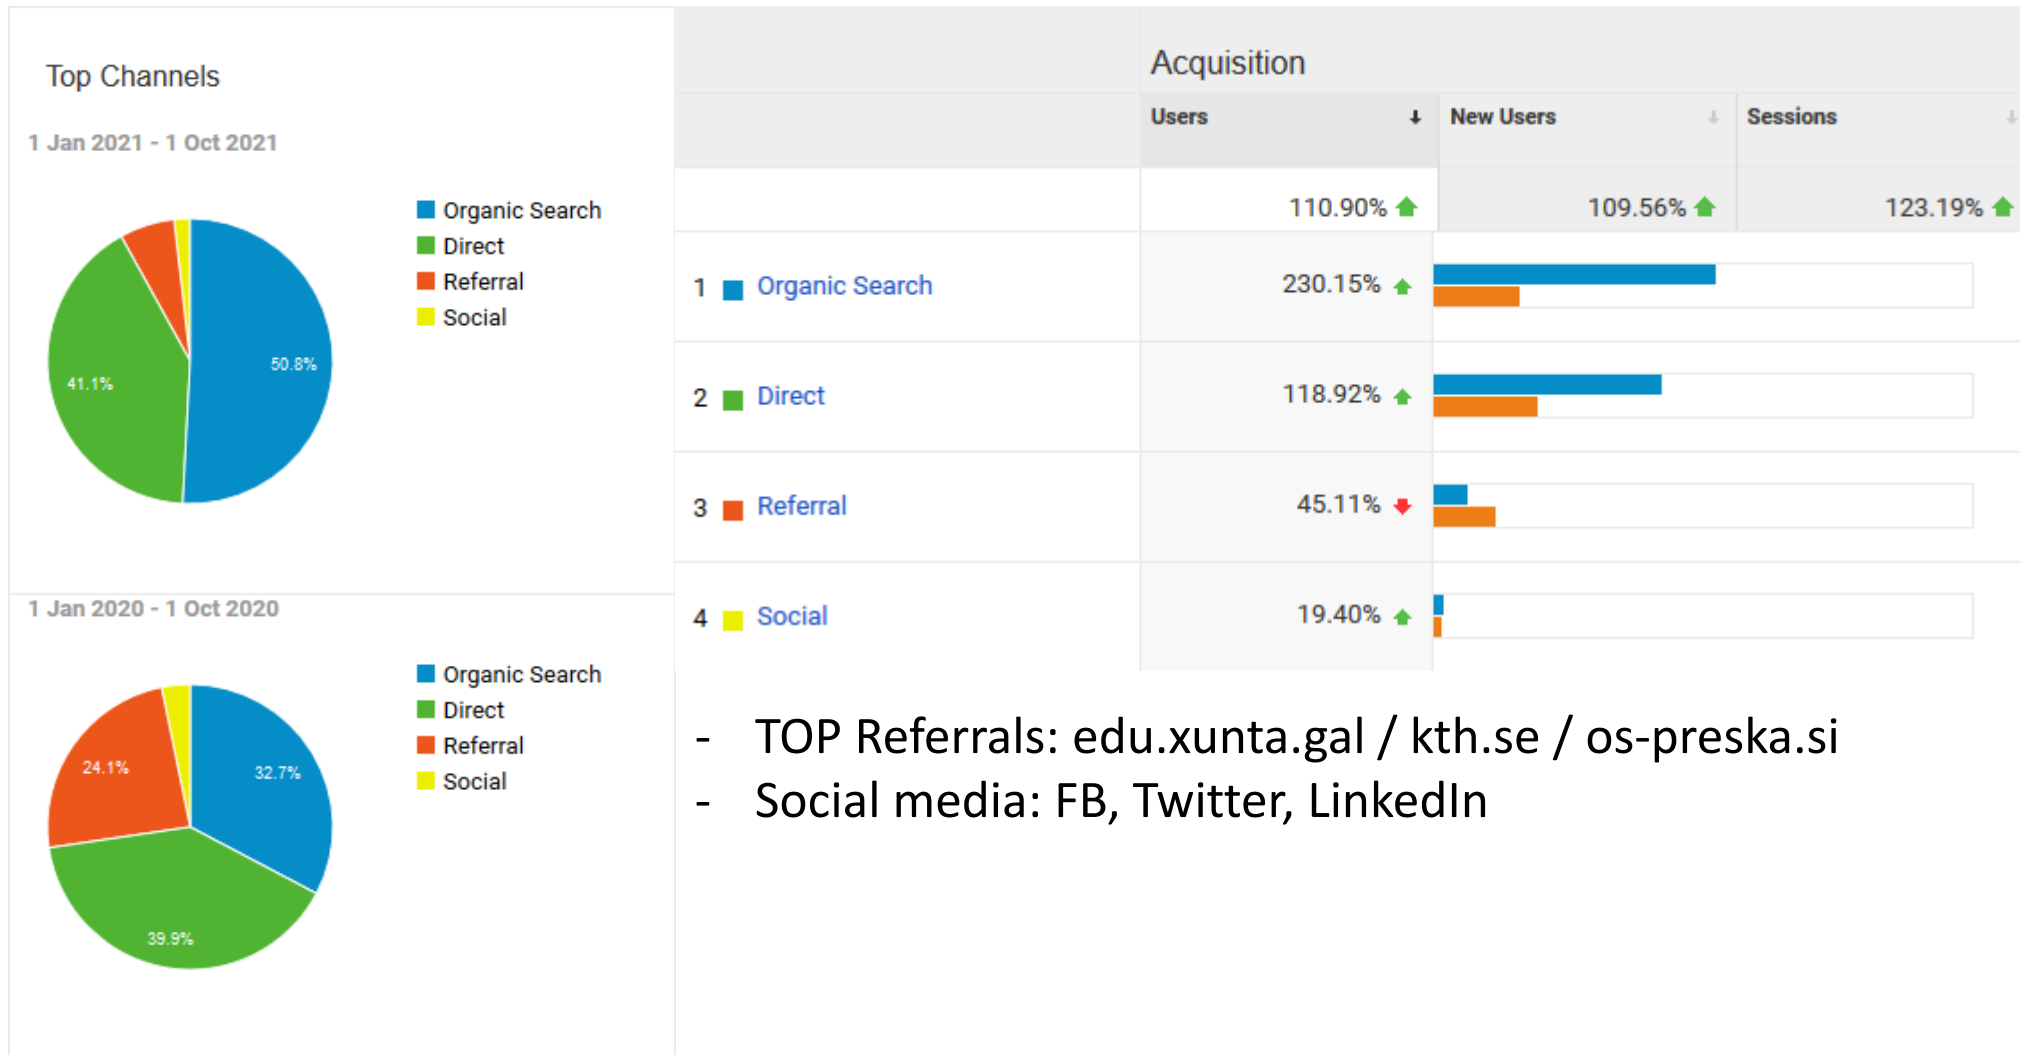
Top Channels

1 Jan 2021 - 1 Oct 2021

Organic Search
Direct
Referral
Social

50.8%
41.1%

1 Jan 2020 - 1 Oct 2020

Organic Search
Direct
Referral
Social

24.1%
32.7%
39.9%

Acquisition

| | Users | New Users | Sessions |
|---|---|---|---|
| | 110.90% | 109.56% | 123.19% |
| 1 Organic Search | 230.15% | | |
| 2 Direct | 118.92% | | |
| 3 Referral | 45.11% | | |
| 4 Social | 19.40% | | |

- TOP Referrals: edu.xunta.gal / kth.se / os-preska.si
- Social media: FB, Twitter, LinkedIn